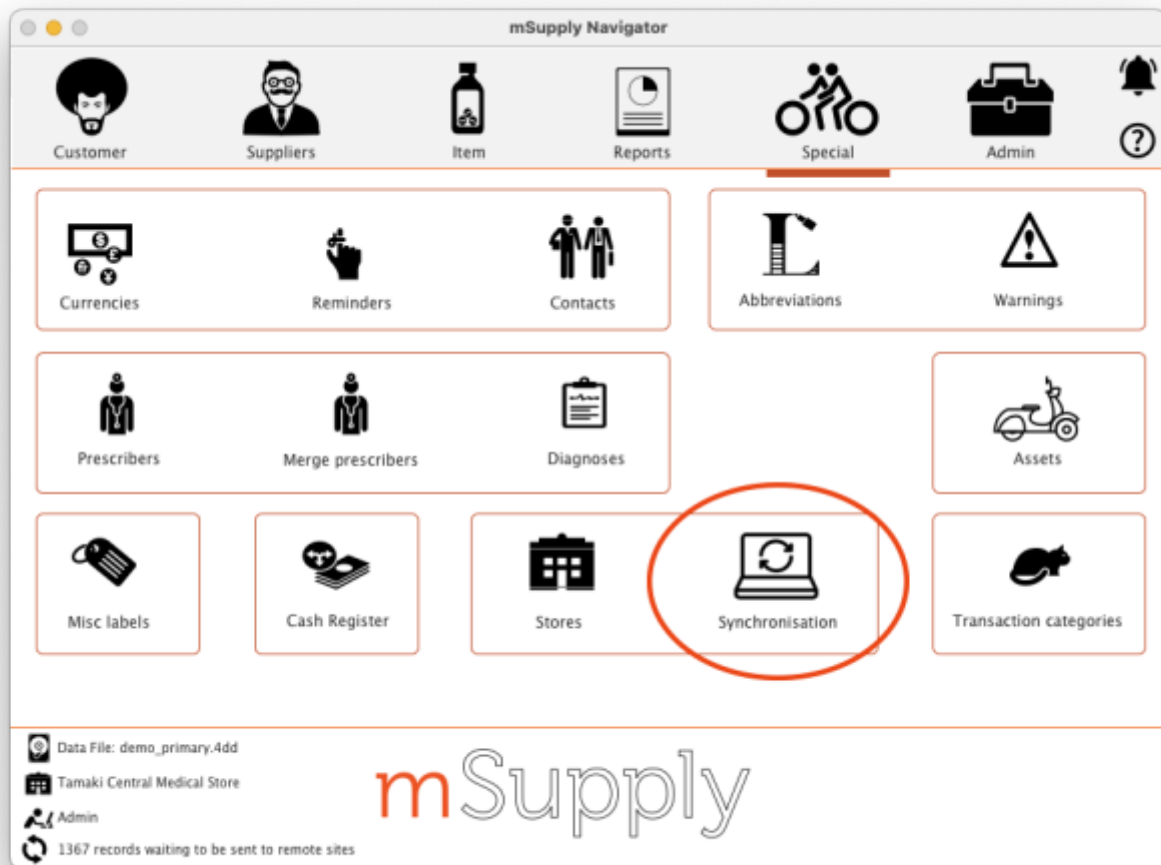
mSupply Navigator

Customer
Suppliers
Item
Reports
Special
Admin
?

Currencies
Reminders
Contacts
Abbreviations
Warnings

Prescribers
Merge prescribers
Diagnoses
Assets

Misc labels
Cash Register
Stores
Synchronisation
Transaction categories

Data File: demo_primary.4dd
Tamaki Central Medical Store
Admin
1367 records waiting to be sent to remote sites

mSupply